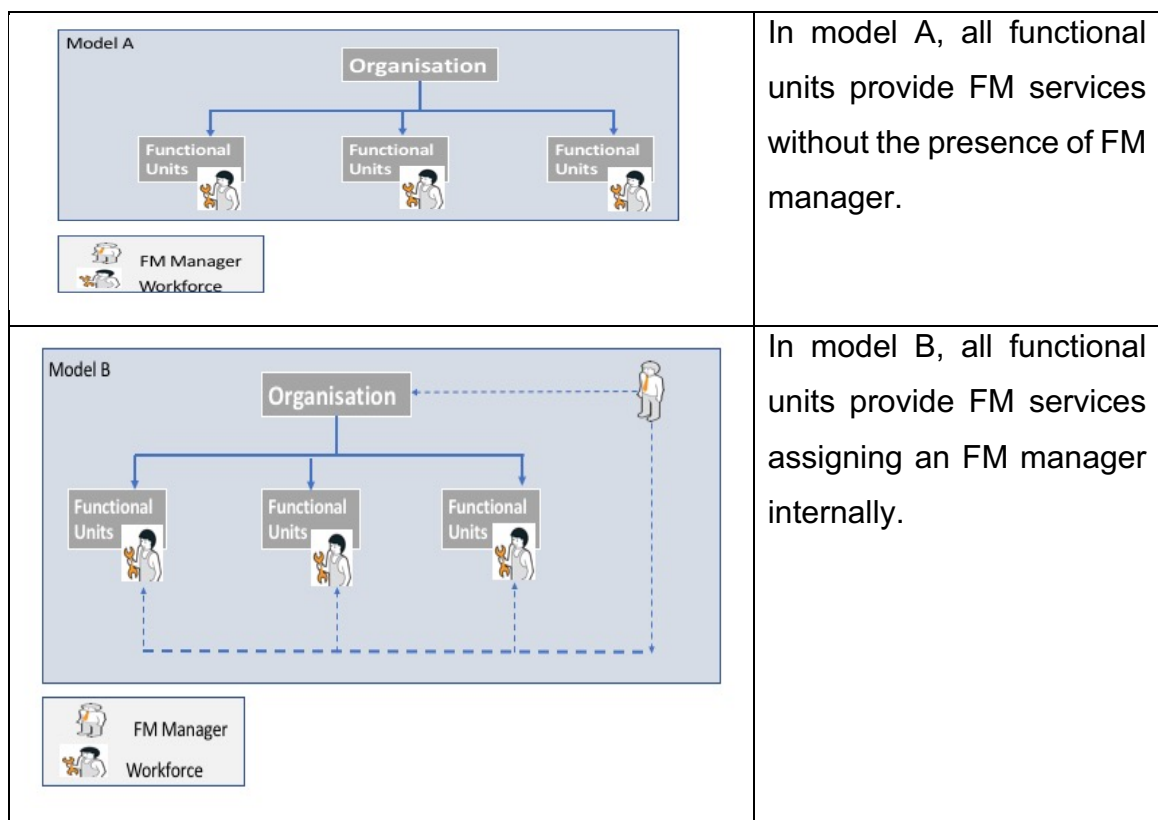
| Model A<br>Organisation<br>Functional Units<br>Functional Units<br>Functional Units<br>FM Manager<br>Workforce | In model A, all functional units provide FM services without the presence of FM manager. |
|---|---|
| Model B<br>Organisation<br>Functional Units<br>Functional Units<br>Functional Units<br>FM Manager<br>Workforce | In model B, all functional units provide FM services assigning an FM manager internally. |